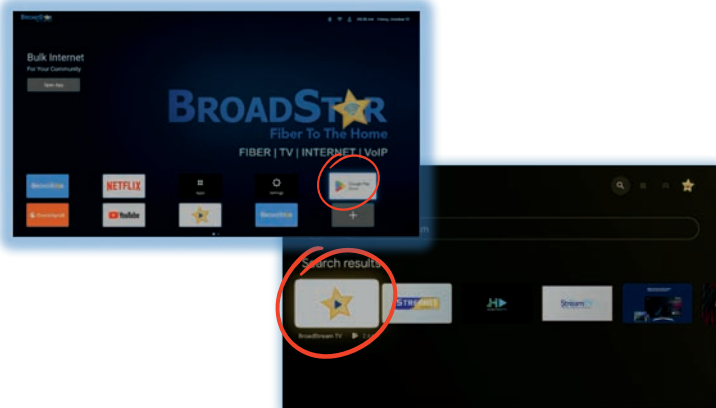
BroadStar

Bulk Internet
For Your Community

BROADSTAR
Fiber To The Home
FIBER | TV | INTERNET | VoIP

BroadStar
NETFLIX
Apps
Settings
Google Play Store
YouTube
BroadStar

Search results
BroadStream TV
STREAMIES
Stream